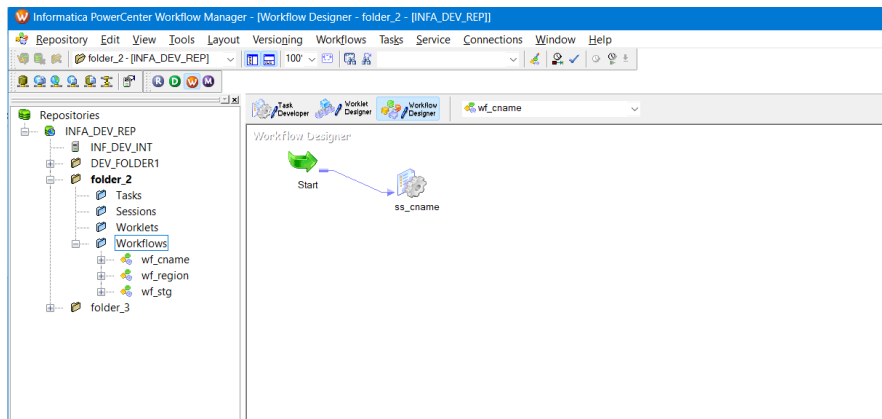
Informatica PowerCenter Workflow Manager - [Workflow Designer - folder_2 - [INFA_DEV_REP]]

Repository Edit View Tools Layout Versioning Workflows Tasks Service Connections Window Help

folder_2 - [INFA_DEV_REP]
100'

R D W M

Task Developer
Worklet Designer
Workflow Designer
wf_cname

Repositories
INFA_DEV_REP
INF_DEV_INT
DEV_FOLDER1
folder_2
Tasks
Sessions
Worklets
Workflows
wf_cname
wf_region
wf_stg
folder_3

Workflow Designer
Start
ss_cname